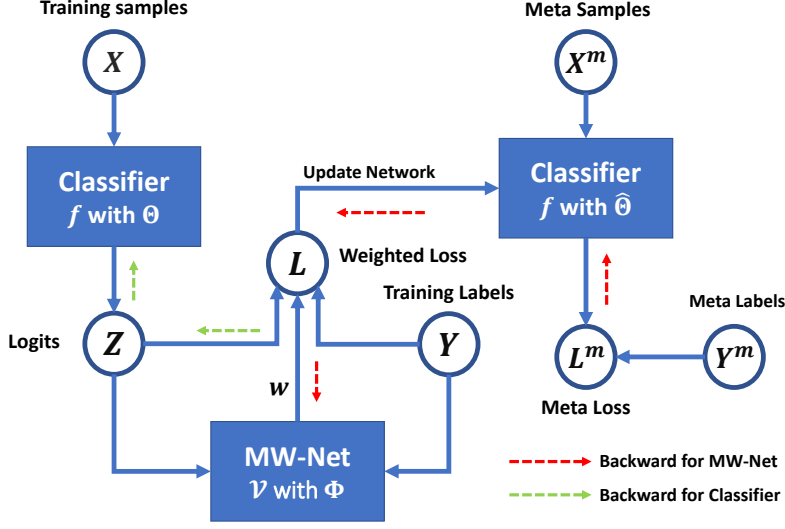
Training samples

$X$

Classifier
$f$ with $\Theta$

Logits

$Z$

Update Network

$L$

Weighted Loss

Training Labels

$Y$

$w$

MW-Net
$\mathcal{V}$ with $\Phi$

Meta Samples

$X^m$

Classifier
$f$ with $\hat{\Theta}$

$L^m$

Meta Loss

Meta Labels

$Y^m$

Backward for MW-Net

Backward for Classifier